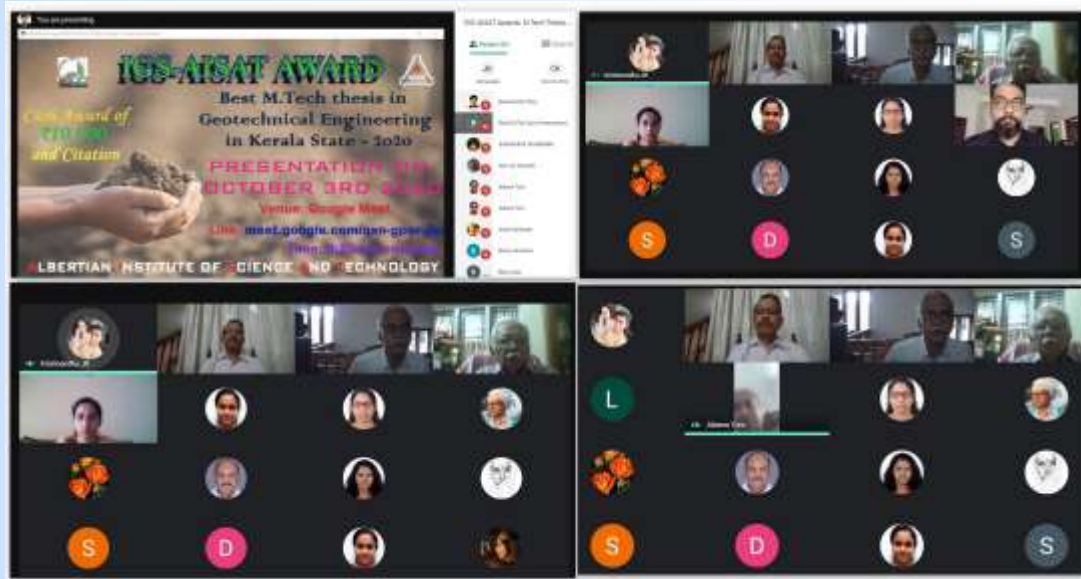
You are presenting

IGS-AISAT AWARD

Best M.Tech thesis in Geotechnical Engineering in Kerala State - 2020

Cash Award of ₹10,000 and Citation

PRESENTATION ON OCTOBER 3RD 2020

Venue: Google Meet

Link: meet.google.com/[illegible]

Time: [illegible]

ALBERTIAN INSTITUTE OF SCIENCE AND TECHNOLOGY

IGS-AISAT Awards, M.Tech Thesis...

S

D

S

L

S

D

S

D

S